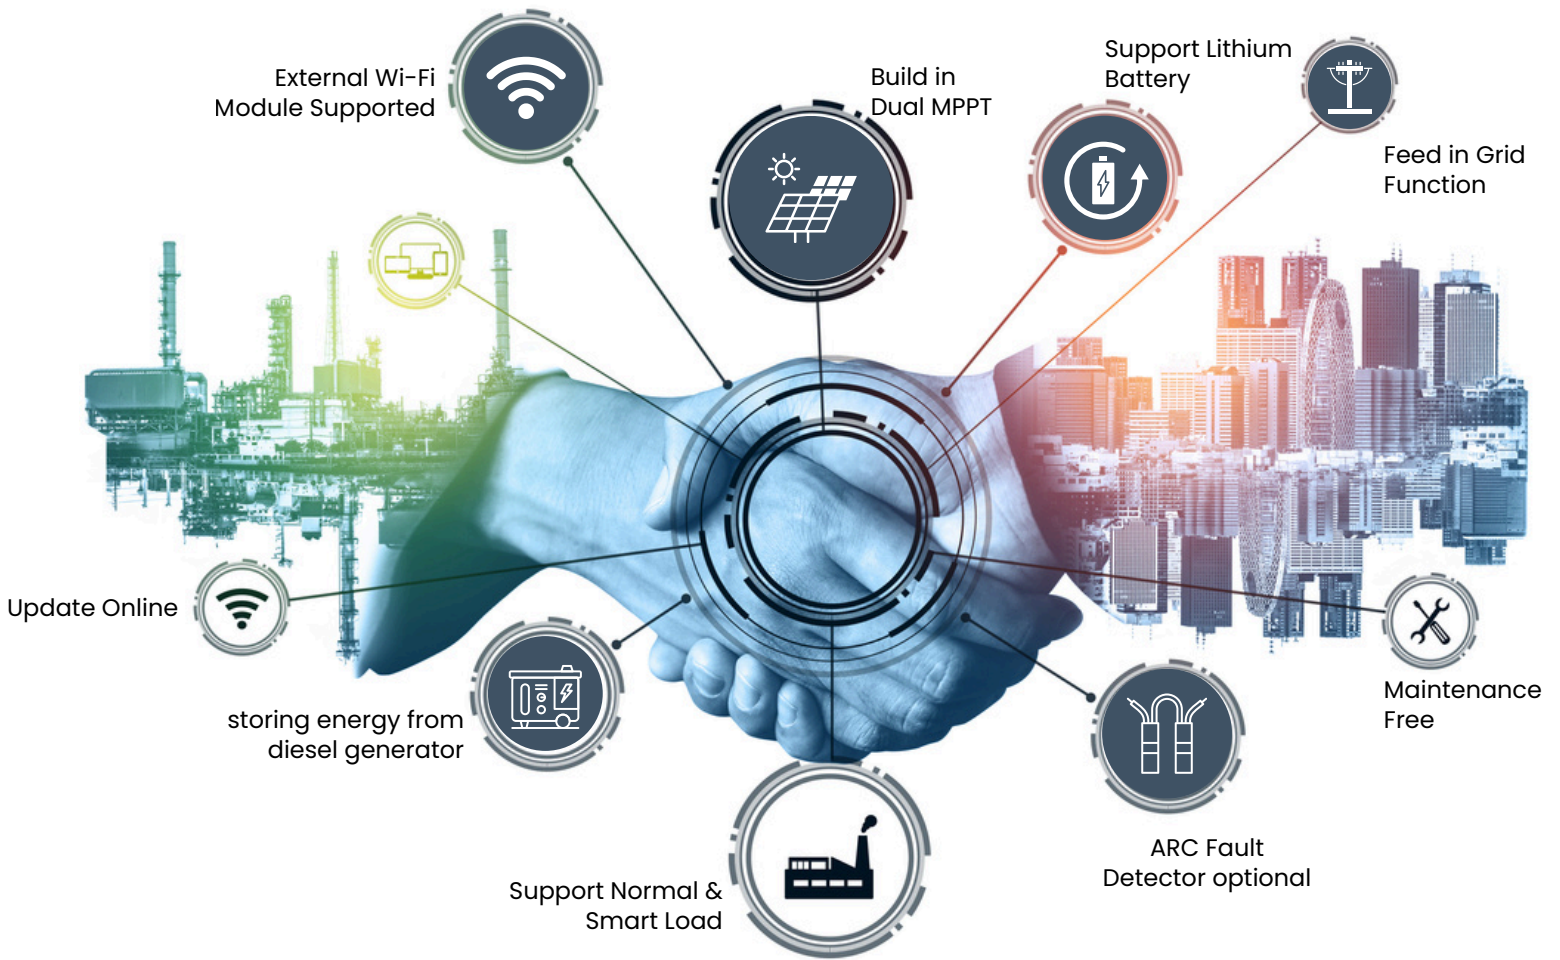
External Wi-Fi Module Supported

Build in Dual MPPT

Support Lithium Battery

Feed in Grid Function

Update Online

storing energy from diesel generator

Support Normal & Smart Load

ARC Fault Detector optional

Maintenance Free